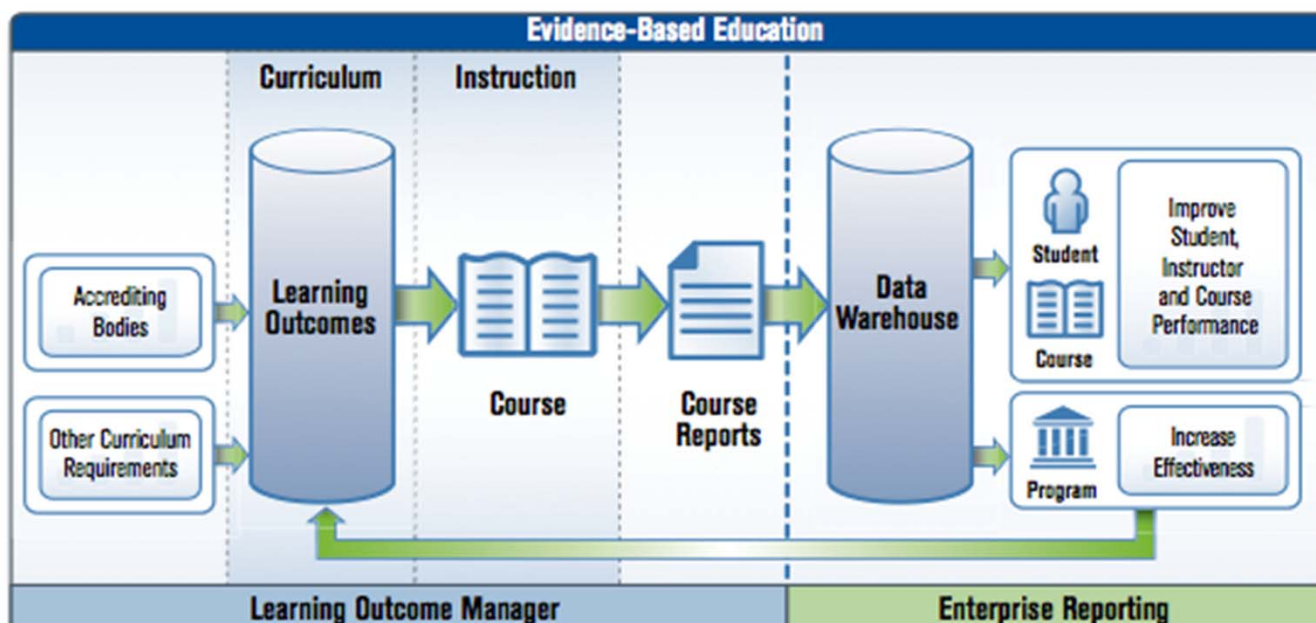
Evidence-Based Education

Curriculum

Instruction

Accrediting Bodies

Other Curriculum Requirements

Learning Outcomes

Course

Course Reports

Data Warehouse

Student

Course

Improve Student, Instructor and Course Performance

Program

Increase Effectiveness

Learning Outcome Manager

Enterprise Reporting